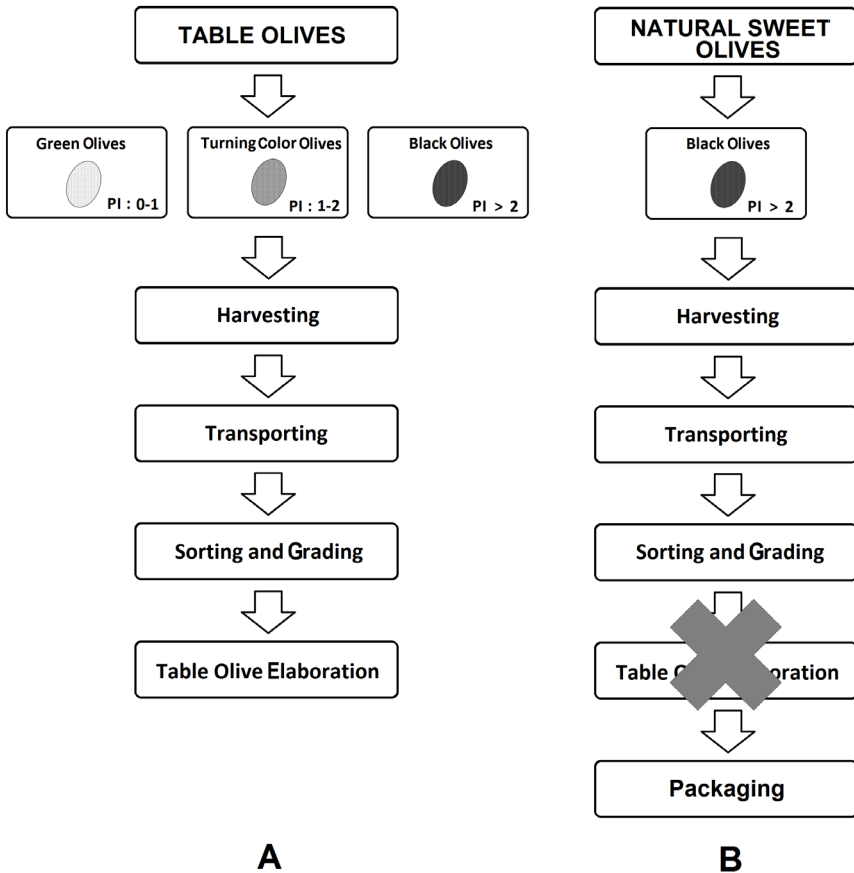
TABLE OLIVES

Green Olives
PI : 0-1

Turning Color Olives
PI : 1-2

Black Olives
PI > 2

Harvesting

Transporting

Sorting and Grading

Table Olive Elaboration

A

NATURAL SWEET OLIVES

Black Olives
PI > 2

Harvesting

Transporting

Sorting and Grading

Table O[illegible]oration

Packaging

B